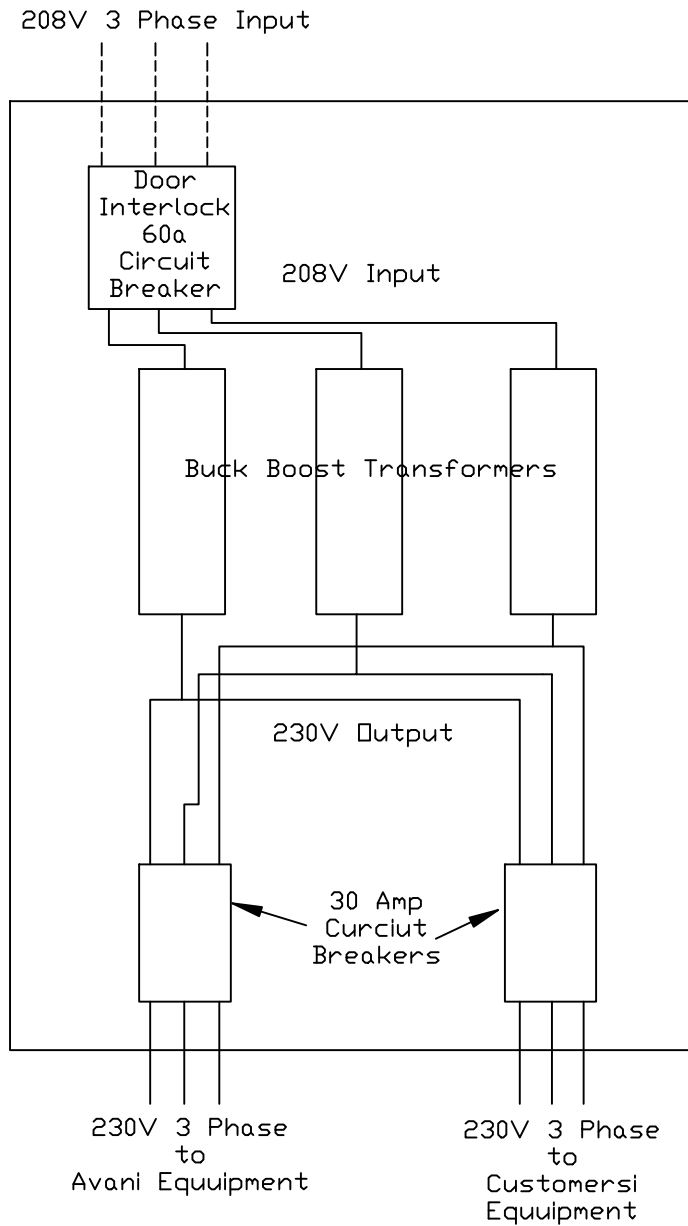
208V 3 Phase Input

Door Interlock 60a Circuit Breaker

208V Input

Buck Boost Transformers

230V Output

30 Amp Curciut Breakers

230V 3 Phase to Avani Equuipment

230V 3 Phase to Customersi Equuipment